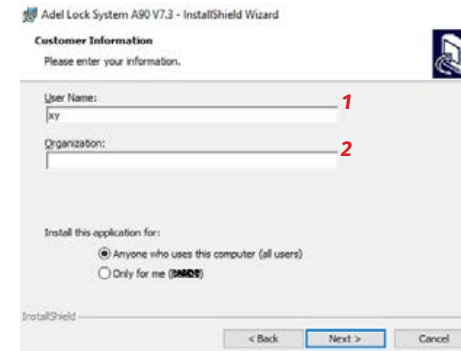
Adel Lock System A90 V7.3 - InstallShield Wizard

Customer Information

Please enter your information.

User Name:

xy

1

Organization:

2

Install this application for:

Anyone who uses this computer (all users)

Only for me ([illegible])

InstallShield

< Back

Next >

Cancel